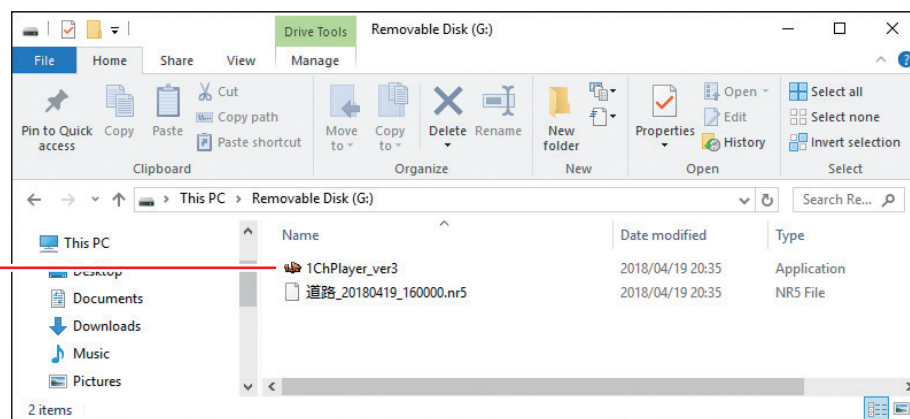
Drive Tools Removable Disk (G:)

File Home Share View Manage

Pin to Quick access Copy Paste Cut Copy path Paste shortcut
Clipboard

Move to Copy to Delete Rename
Organize

New folder
New

Properties Open Edit History
Open

Select all Select none Invert selection
Select

This PC > Removable Disk (G:)

Search Re...

This PC
Desktop
Documents
Downloads
Music
Pictures

| Name | Date modified | Type |
|---|---|---|
| 1ChPlayer_ver3 | 2018/04/19 20:35 | Application |
| 道路_20180419_160000.nr5 | 2018/04/19 20:35 | NR5 File |

2 items